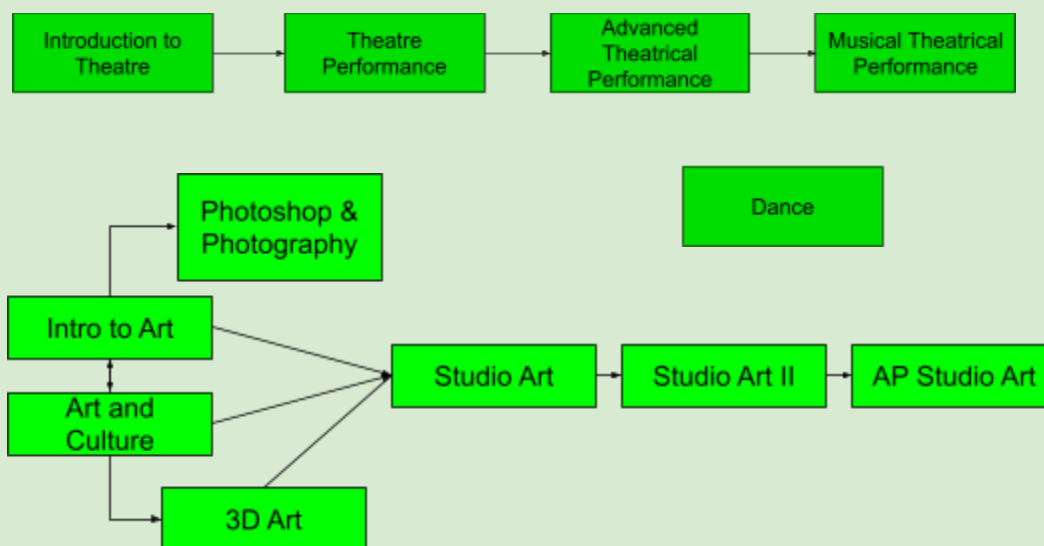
Introduction to Theatre

Theatre Performance

Advanced Theatrical Performance

Musical Theatrical Performance

Photoshop & Photography

Dance

Intro to Art

Art and Culture

Studio Art

Studio Art II

AP Studio Art

3D Art